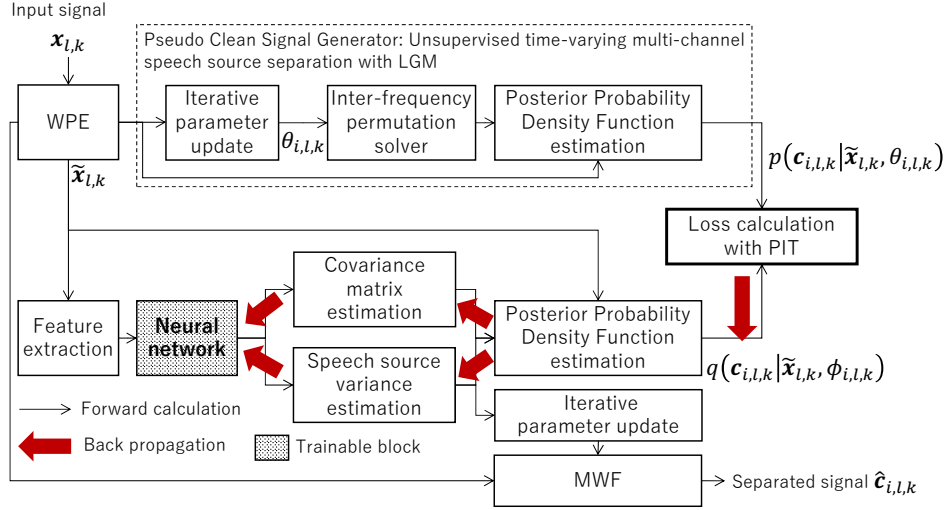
Input signal

$\boldsymbol{x}_{l,k}$

Pseudo Clean Signal Generator: Unsupervised time-varying multi-channel speech source separation with LGM

WPE

Iterative parameter update

$\theta_{i,l,k}$

Inter-frequency permutation solver

Posterior Probability Density Function estimation

$\tilde{\boldsymbol{x}}_{l,k}$

$p(\boldsymbol{c}_{i,l,k}|\tilde{\boldsymbol{x}}_{l,k}, \theta_{i,l,k})$

Loss calculation with PIT

Covariance matrix estimation

Feature extraction

Neural network

Posterior Probability Density Function estimation

Speech source variance estimation

$q(\boldsymbol{c}_{i,l,k}|\tilde{\boldsymbol{x}}_{l,k}, \phi_{i,l,k})$

Forward calculation

Iterative parameter update

Back propagation

Trainable block

MWF

Separated signal $\hat{\boldsymbol{c}}_{i,l,k}$